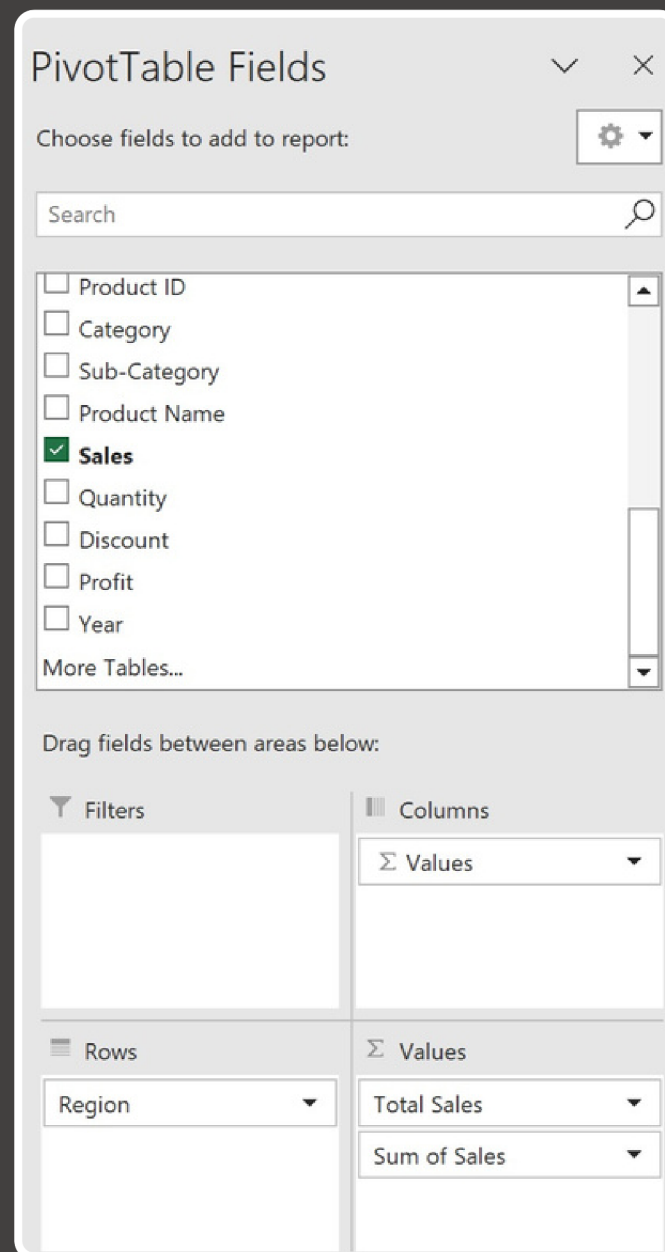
PivotTable Fields

Choose fields to add to report:

Search

Product ID
Category
Sub-Category
Product Name
Sales
Quantity
Discount
Profit
Year
More Tables...

Drag fields between areas below:

Filters

Columns

$\Sigma$ Values

Rows

Region

$\Sigma$ Values

Total Sales

Sum of Sales